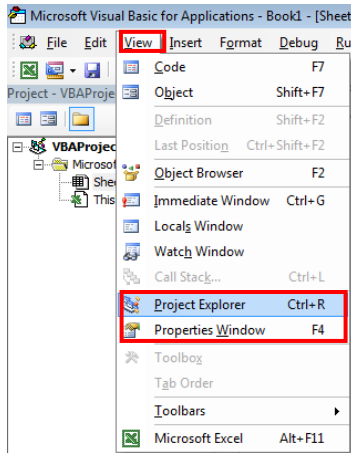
Microsoft Visual Basic for Applications - Book1 - [Sheet

File Edit View Insert Format Debug Ru

Project - VBAProje

VBAProjec
Microsof
Shee
This

Code F7
Object Shift+F7
Definition Shift+F2
Last Position Ctrl+Shift+F2
Object Browser F2
Immediate Window Ctrl+G
Locals Window
Watch Window
Call Stack... Ctrl+L
Project Explorer Ctrl+R
Properties Window F4
Toolbox
Tab Order
Toolbars
Microsoft Excel Alt+F11